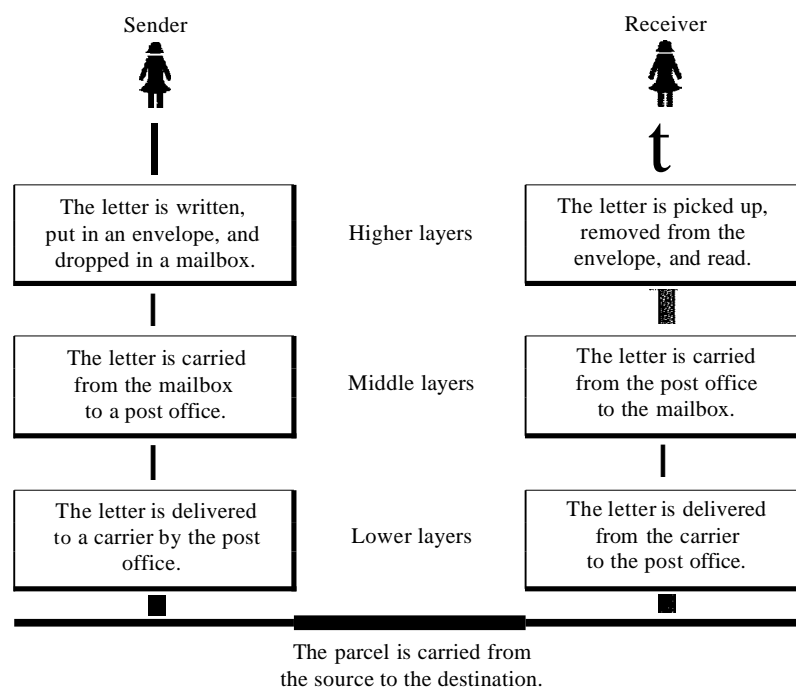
Sender

Receiver

t

The letter is written, put in an envelope, and dropped in a mailbox.

Higher layers

The letter is picked up, removed from the envelope, and read.

The letter is carried from the mailbox to a post office.

Middle layers

The letter is carried from the post office to the mailbox.

The letter is delivered to a carrier by the post office.

Lower layers

The letter is delivered from the carrier to the post office.

The parcel is carried from the source to the destination.